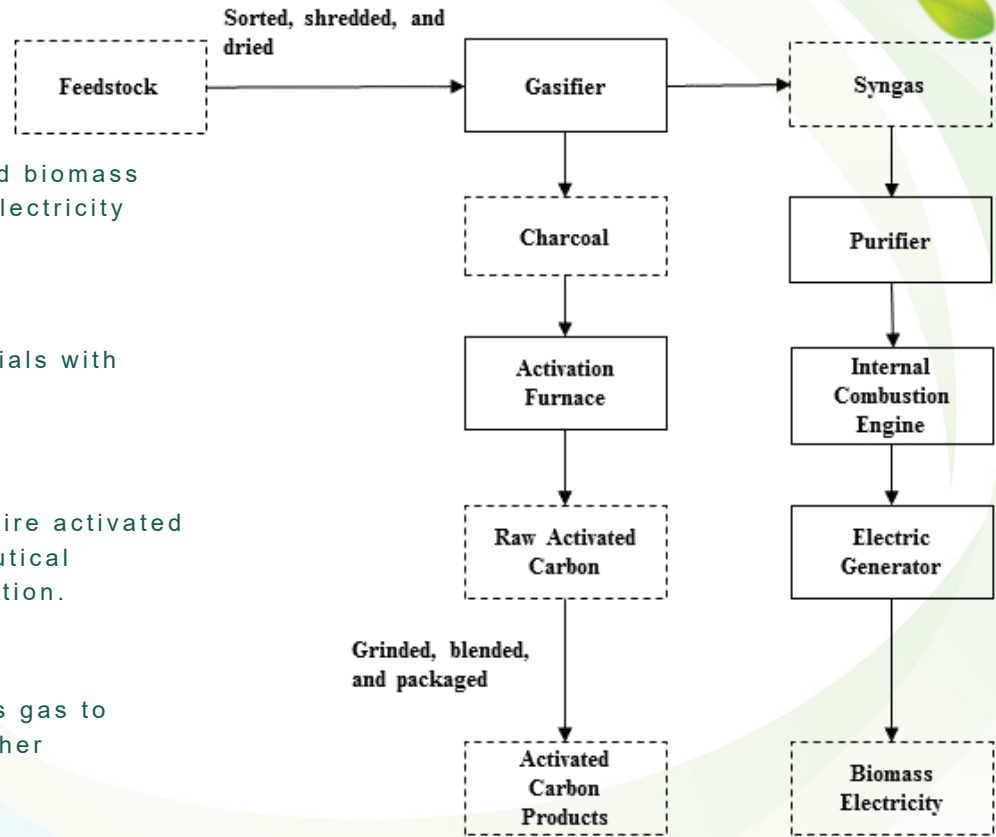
Sorted, shredded, and dried

Feedstock

Gasifier

Syngas

d biomass
lectricity

Charcoal

Purifier

ials with

Activation Furnace

Internal Combustion Engine

ire activated
utical
tion.

Raw Activated Carbon

Electric Generator

Grinded, blended, and packaged

s gas to
her

Activated Carbon Products

Biomass Electricity